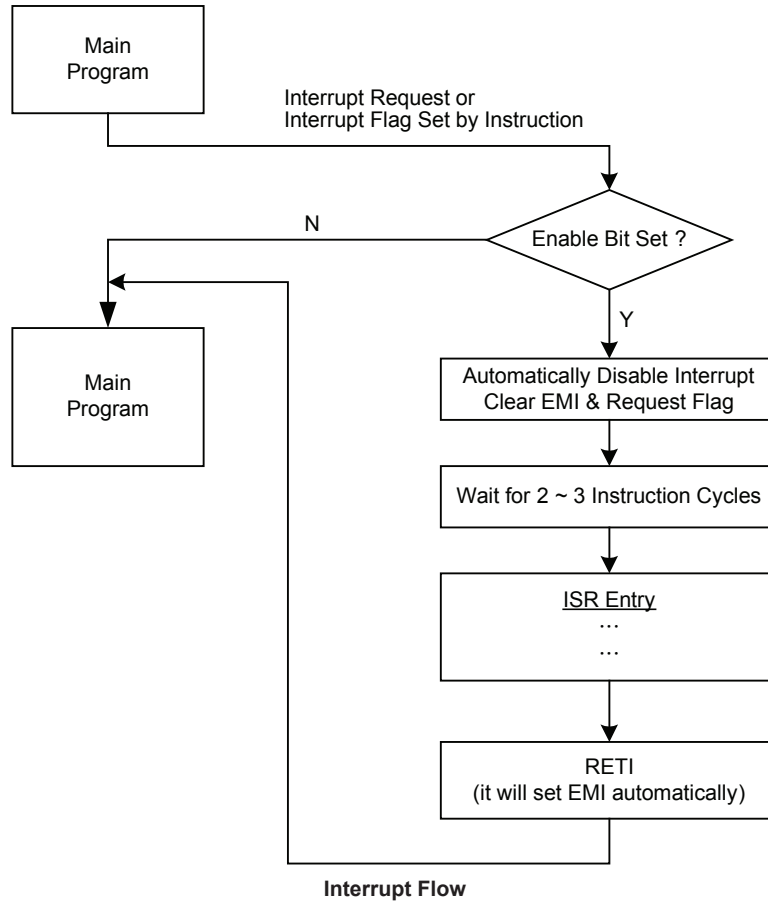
Main Program

Interrupt Request or Interrupt Flag Set by Instruction

Enable Bit Set ?

N

Y

Main Program

Automatically Disable Interrupt Clear EMI & Request Flag

Wait for 2 ~ 3 Instruction Cycles

ISR Entry
…
…

RETI
(it will set EMI automatically)

Interrupt Flow